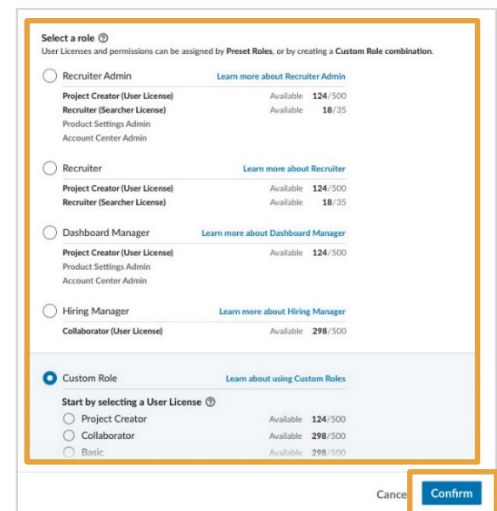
Select a role ⓘ
User Licenses and permissions can be assigned by Preset Roles, or by creating a Custom Role combination.

Recruiter Admin
Learn more about Recruiter Admin
Project Creator (User License) Available 124/500
Recruiter (Searcher License) Available 18/35
Product Settings Admin
Account Center Admin

Recruiter
Learn more about Recruiter
Project Creator (User License) Available 124/500
Recruiter (Searcher License) Available 18/35

Dashboard Manager
Learn more about Dashboard Manager
Project Creator (User License) Available 124/500
Product Settings Admin
Account Center Admin

Hiring Manager
Learn more about Hiring Manager
Collaborator (User License) Available 298/500

Custom Role
Learn about using Custom Roles
Start by selecting a User License ⓘ
Project Creator Available 124/500
Collaborator Available 298/500
Basic Available 298/500

Cance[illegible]
Confirm